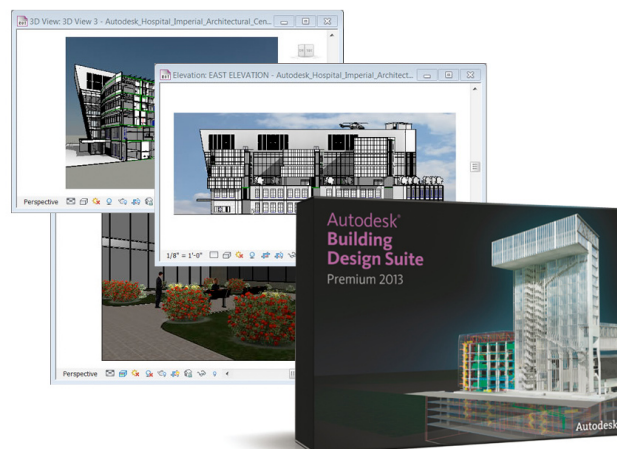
3D View: 3D View 3 - Autodesk_Hospital_Imperial_Architectural_Cen...

Perspective

Elevation: EAST ELEVATION - Autodesk_Hospital_Imperial_Architect...

1/8" = 1'-0"

Perspective

Autodesk®
Building
Design Suite
Premium 2013

Autodesk